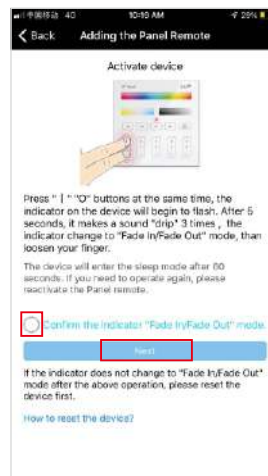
中国移动 4G 10:10 AM 29%

Back Adding the Panel Remote

Activate device

Press " | " "O" buttons at the same time, the indicator on the device will begin to flash. After 5 seconds, it makes a sound "drip" 3 times , the indicator change to "Fade In/Fade Out" mode, than loosen your finger.

The device will enter the sleep mode after 60 seconds. If you need to operate again, please reactivate the Panel remote.

Confirm the indicator "Fade In/Fade Out" mode.

Next

If the indicator does not change to "Fade In/Fade Out" mode after the above operation, please reset the device first.

How to reset the device?